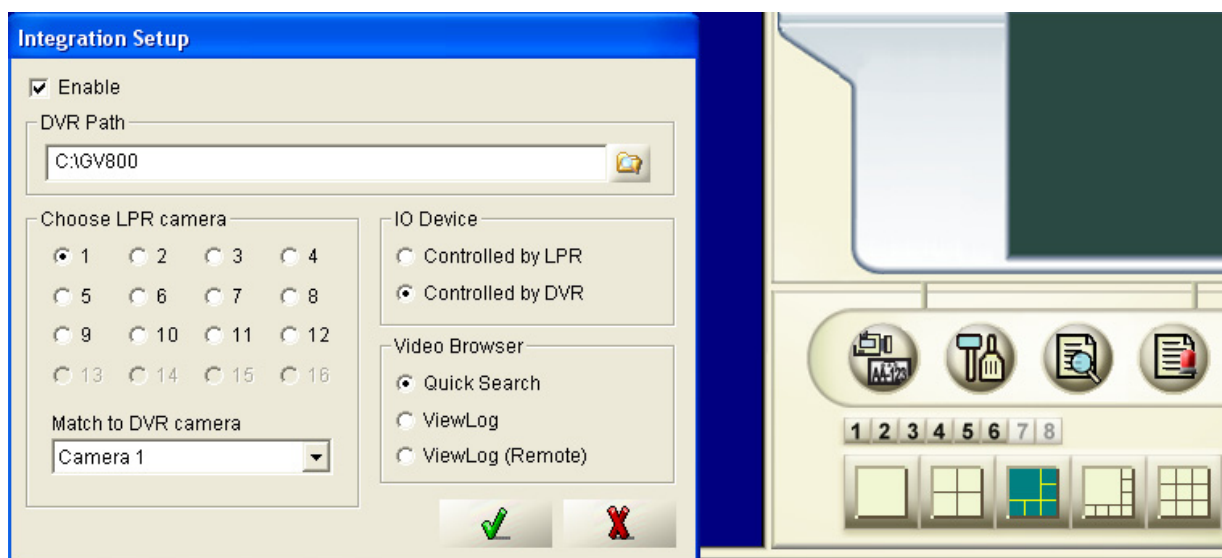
Integration Setup

Enable

DVR Path

C:\GV800

Choose LPR camera

1 2 3 4
5 6 7 8
9 10 11 12
13 14 15 16

Match to DVR camera

Camera 1

IO Device

Controlled by LPR

Controlled by DVR

Video Browser

Quick Search

ViewLog

ViewLog (Remote)

1 2 3 4 5 6 7 8